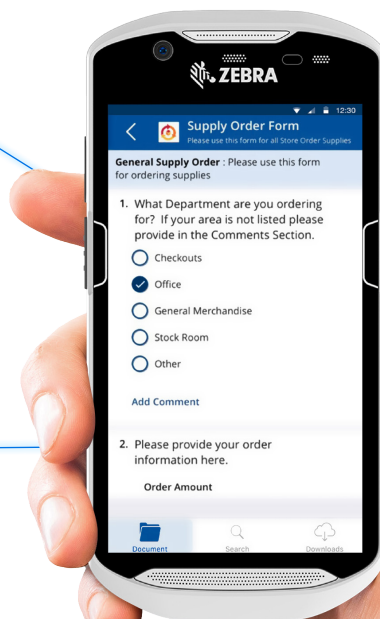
ZEBRA

12:30

Supply Order Form
Please use this form for all Store Order Supplies

**General Supply Order** : Please use this form for ordering supplies

1. What Department are you ordering for? If your area is not listed please provide in the Comments Section.

Checkouts
Office
General Merchandise
Stock Room
Other

Add Comment

2. Please provide your order information here.

Order Amount

Document
Search
Downloads